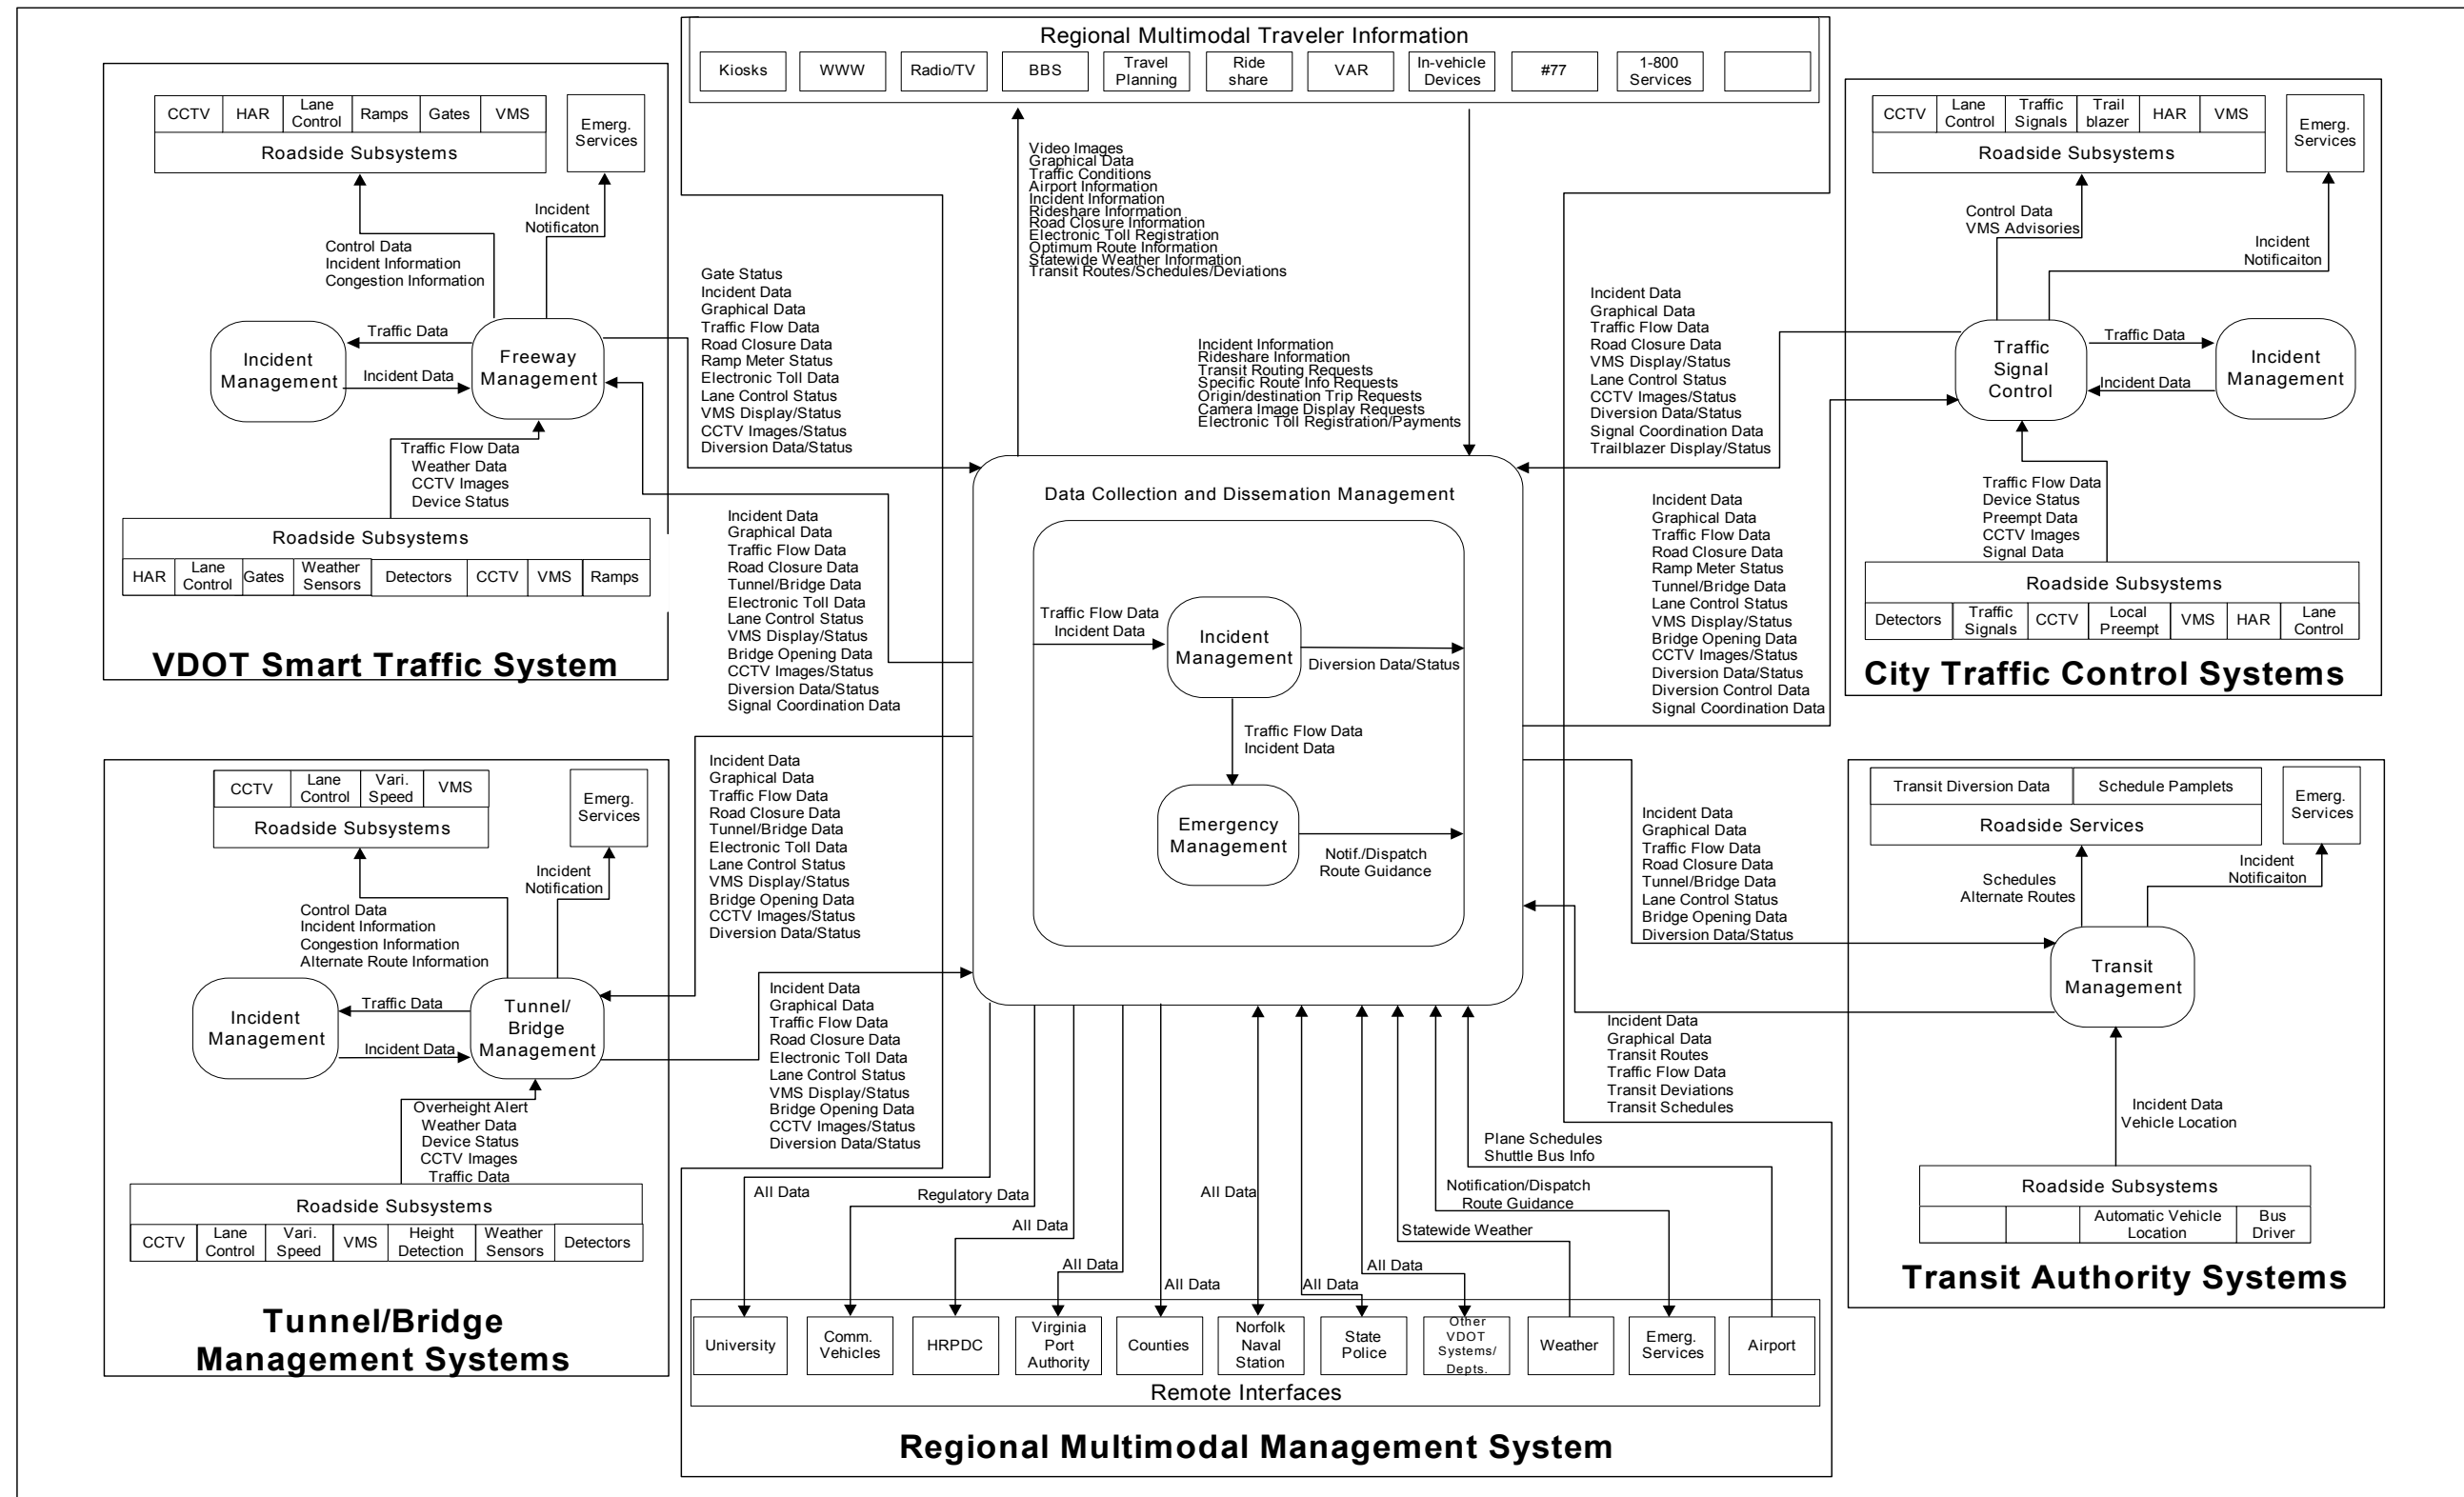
Regional Multimodal Traveler Information

Kiosks | WWW | Radio/TV | BBS | Travel Planning | Ride share | VAR | In-vehicle Devices | #77 | 1-800 Services

CCTV | HAR | Lane Control | Ramps | Gates | VMS
Roadside Subsystems

Emerg. Services

Incident Notificaton

Control Data
Incident Information
Congestion Information

Incident Management

Traffic Data

Incident Data

Freeway Management

Traffic Flow Data
Weather Data
CCTV Images
Device Status

Roadside Subsystems
HAR | Lane Control | Gates | Weather Sensors | Detectors | CCTV | VMS | Ramps

VDOT Smart Traffic System

Video Images
Graphical Data
Traffic Conditions
Airport Information
Incident Information
Rideshare Information
Road Closure Information
Electronic Toll Registration
Optimum Route Information
Statewide Weather Information
Transit Routes/Schedules/Deviations

Gate Status
Incident Data
Graphical Data
Traffic Flow Data
Road Closure Data
Ramp Meter Status
Electronic Toll Data
Lane Control Status
VMS Display/Status
CCTV Images/Status
Diversion Data/Status

Incident Information
Rideshare Information
Transit Routing Requests
Specific Route Info Requests
Origin/destination Trip Requests
Camera Image Display Requests
Electronic Toll Registration/Payments

Incident Data
Graphical Data
Traffic Flow Data
Road Closure Data
VMS Display/Status
Lane Control Status
CCTV Images/Status
Diversion Data/Status
Signal Coordination Data
Trailblazer Display/Status

CCTV | Lane Control | Traffic Signals | Trail blazer | HAR | VMS
Roadside Subsystems

Emerg. Services

Control Data
VMS Advisories

Incident Notificaiton

Traffic Signal Control

Traffic Data

Incident Data

Incident Management

Traffic Flow Data
Device Status
Preempt Data
CCTV Images
Signal Data

Roadside Subsystems
Detectors | Traffic Signals | CCTV | Local Preempt | VMS | HAR | Lane Control

City Traffic Control Systems

Incident Data
Graphical Data
Traffic Flow Data
Road Closure Data
Tunnel/Bridge Data
Electronic Toll Data
Lane Control Status
VMS Display/Status
Bridge Opening Data
CCTV Images/Status
Diversion Data/Status
Signal Coordination Data

Data Collection and Dissemation Management

Traffic Flow Data
Incident Data

Incident Management

Diversion Data/Status

Traffic Flow Data
Incident Data

Emergency Management

Notif./Dispatch
Route Guidance

Incident Data
Graphical Data
Traffic Flow Data
Road Closure Data
Ramp Meter Status
Tunnel/Bridge Data
Lane Control Status
VMS Display/Status
Bridge Opening Data
CCTV Images/Status
Diversion Data/Status
Diversion Control Data
Signal Coordination Data

CCTV | Lane Control | Vari. Speed | VMS
Roadside Subsystems

Emerg. Services

Incident Notification

Control Data
Incident Information
Congestion Information
Alternate Route Information

Incident Management

Traffic Data

Incident Data

Tunnel/ Bridge Management

Overheight Alert
Weather Data
Device Status
CCTV Images
Traffic Data

Roadside Subsystems
CCTV | Lane Control | Vari. Speed | VMS | Height Detection | Weather Sensors | Detectors

Tunnel/Bridge Management Systems

Incident Data
Graphical Data
Traffic Flow Data
Road Closure Data
Tunnel/Bridge Data
Electronic Toll Data
Lane Control Status
VMS Display/Status
Bridge Opening Data
CCTV Images/Status
Diversion Data/Status

Incident Data
Graphical Data
Traffic Flow Data
Road Closure Data
Electronic Toll Data
Lane Control Status
VMS Display/Status
Bridge Opening Data
CCTV Images/Status
Diversion Data/Status

Incident Data
Graphical Data
Traffic Flow Data
Road Closure Data
Tunnel/Bridge Data
Lane Control Status
Bridge Opening Data
Diversion Data/Status

Transit Diversion Data | Schedule Pamplets
Roadside Services

Emerg. Services

Schedules
Alternate Routes

Incident Notificaiton

Transit Management

Incident Data
Graphical Data
Transit Routes
Traffic Flow Data
Transit Deviations
Transit Schedules

Incident Data
Vehicle Location

Roadside Subsystems
Automatic Vehicle Location | Bus Driver

Transit Authority Systems

Plane Schedules
Shuttle Bus Info

Notification/Dispatch
Route Guidance

Statewide Weather

All Data
Regulatory Data
All Data
All Data
All Data
All Data
All Data
All Data

University | Comm. Vehicles | HRPDC | Virginia Port Authority | Counties | Norfolk Naval Station | State Police | Other VDOT Systems/ Depts. | Weather | Emerg. Services | Airport

Remote Interfaces

Regional Multimodal Management System